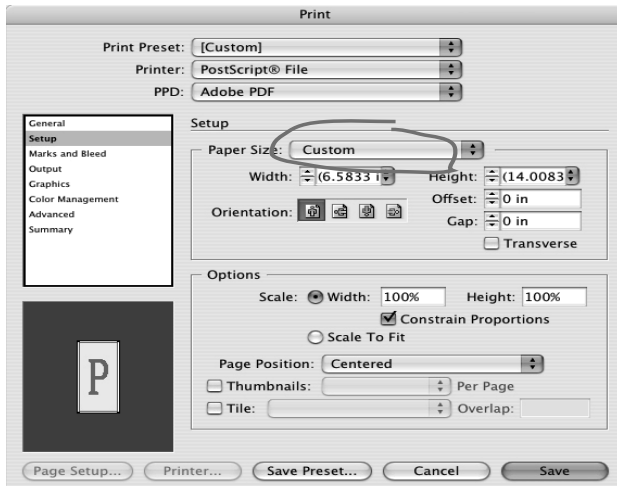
Print

Print Preset: [Custom]
Printer: PostScript® File
PPD: Adobe PDF

General
Setup
Marks and Bleed
Output
Graphics
Color Management
Advanced
Summary

Setup

Paper Size: Custom
Width: (6.5833 i
Height: (14.0083
Orientation:
Offset: 0 in
Gap: 0 in
Transverse

Options
Scale: Width: 100%
Height: 100%
Constrain Proportions
Scale To Fit
Page Position: Centered
Thumbnails:
Per Page
Tile:
Overlap:

P

Page Setup...
Printer...
Save Preset...
Cancel
Save